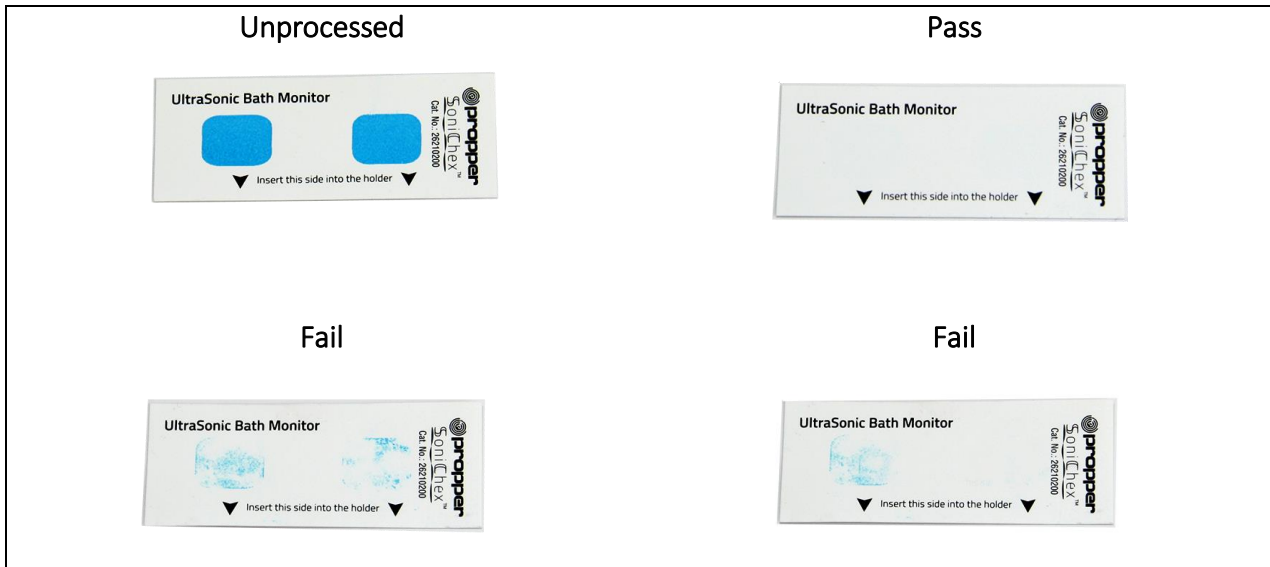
Unprocessed

UltraSonic Bath Monitor
propper
SoniChex™
Cat. No.: 26210200
Insert this side into the holder

Pass

UltraSonic Bath Monitor
propper
SoniChex™
Cat. No.: 26210200
Insert this side into the holder

Fail

UltraSonic Bath Monitor
propper
SoniChex™
Cat. No.: 26210200
Insert this side into the holder

Fail

UltraSonic Bath Monitor
propper
SoniChex™
Cat. No.: 26210200
Insert this side into the holder